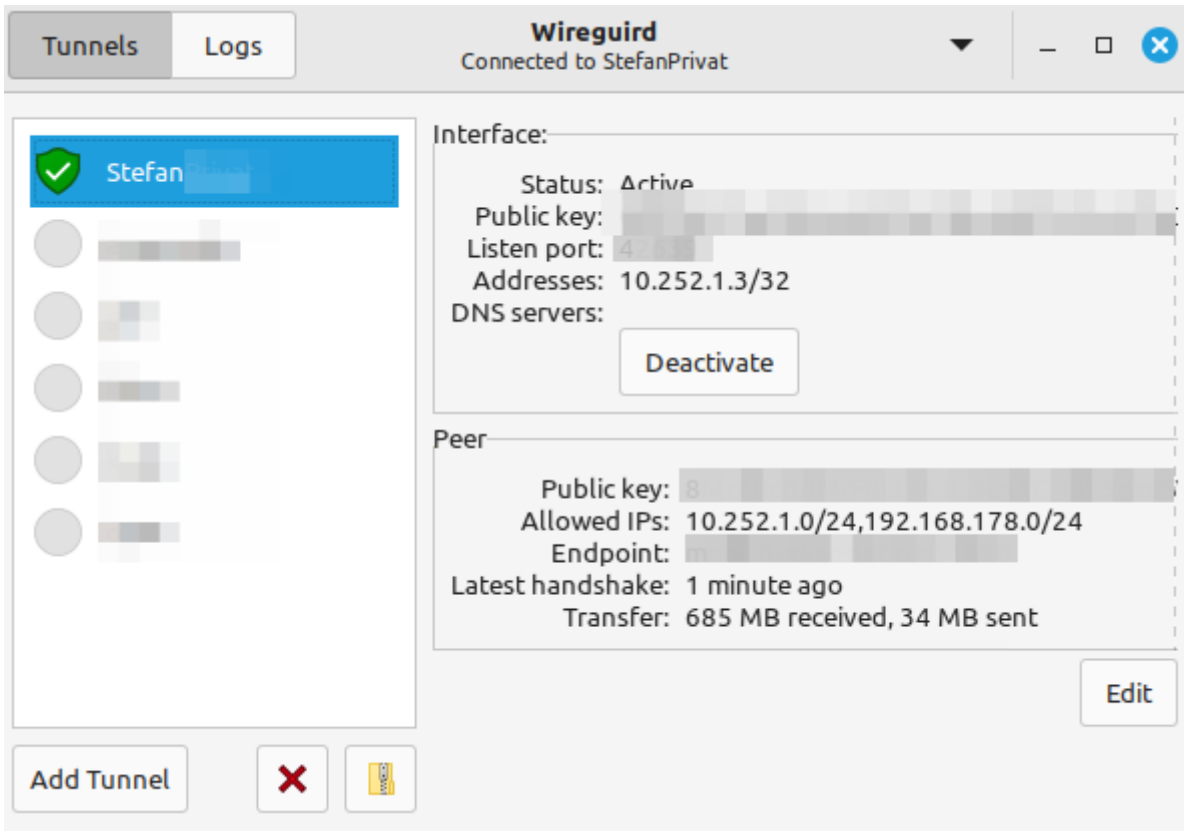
Tunnels Logs

Wireguird
Connected to StefanPrivat

Stefan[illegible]

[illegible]

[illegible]

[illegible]

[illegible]

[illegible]

Interface:

Status: Active
Public key: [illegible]
Listen port: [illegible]
Addresses: 10.252.1.3/32
DNS servers:

Deactivate

Peer

Public key: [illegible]
Allowed IPs: 10.252.1.0/24,192.168.178.0/24
Endpoint: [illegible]
Latest handshake: 1 minute ago
Transfer: 685 MB received, 34 MB sent

Edit

Add Tunnel